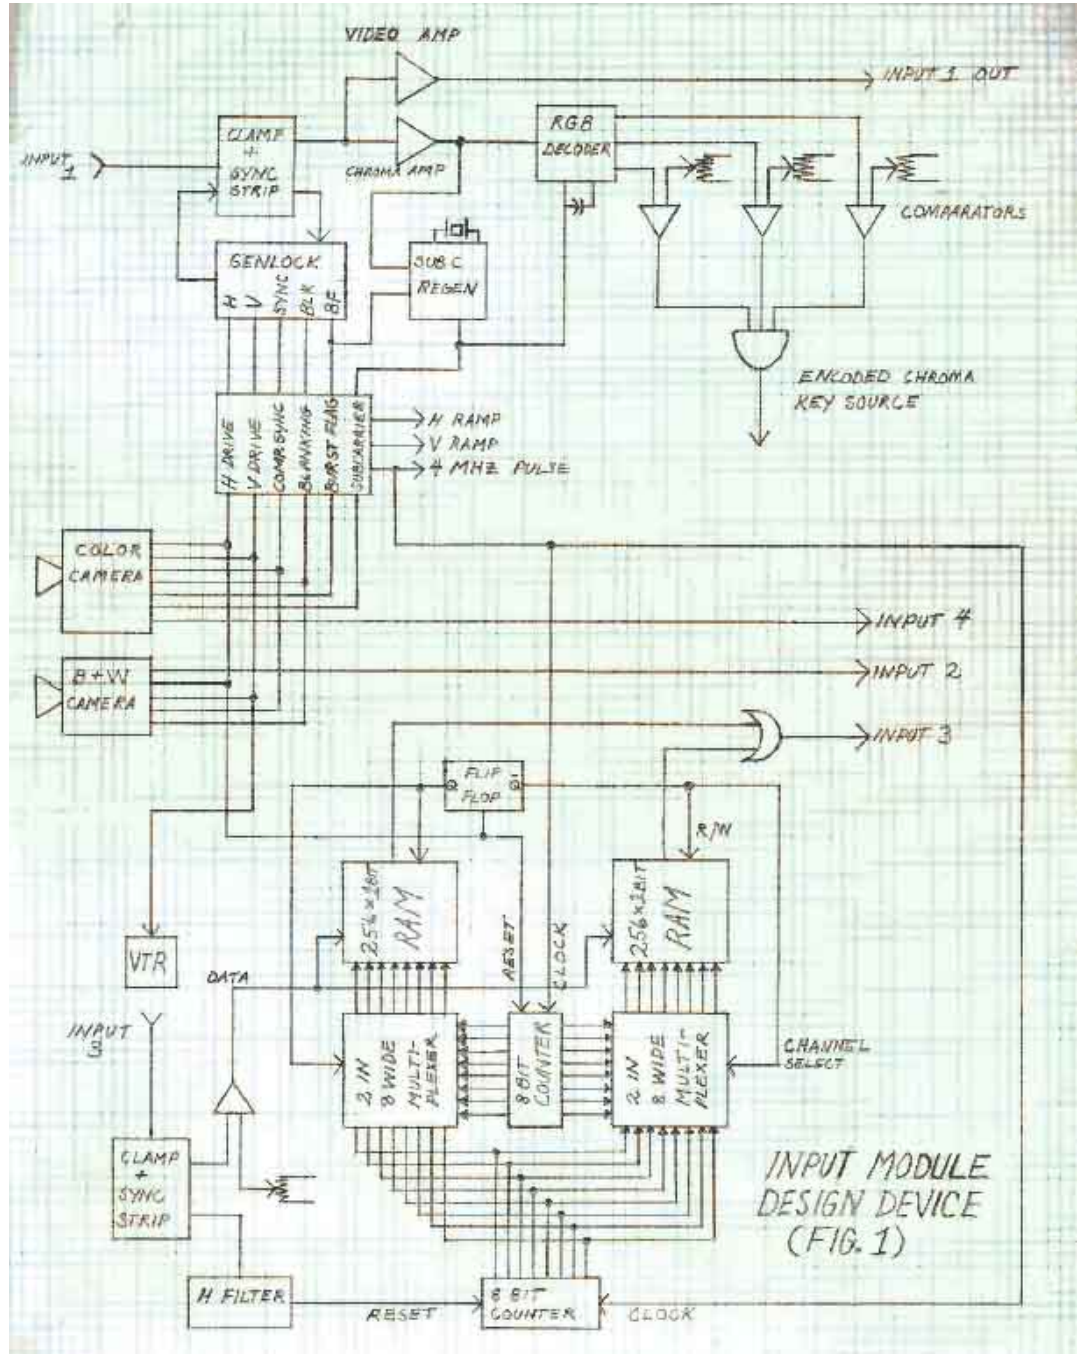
VIDEO AMP

INPUT 1 OUT

INPUT 1

CLAMP + SYNC STRIP

CHROMA AMP

RGB DECODER

COMPARATORS

GENLOCK

H V SYNC BLK BF

SUB C REGEN

ENCODED CHROMA KEY SOURCE

H DRIVE V DRIVE COMP SYNC BLANKING BURST FLAG SUBCARRIER

H RAMP

V RAMP

4 MHZ PULSE

COLOR CAMERA

INPUT 4

B+W CAMERA

INPUT 2

INPUT 3

FLIP FLOP

R/W

256×1BIT RAM

256×1BIT RAM

RESET

CLOCK

VTR

DATA

INPUT 3

2 IN 8 WIDE MULTI-PLEXER

8 BIT COUNTER

2 IN 8 WIDE MULTI-PLEXER

CHANNEL SELECT

CLAMP + SYNC STRIP

INPUT MODULE DESIGN DEVICE (FIG. 1)

H FILTER

RESET

8 BIT COUNTER

CLOCK